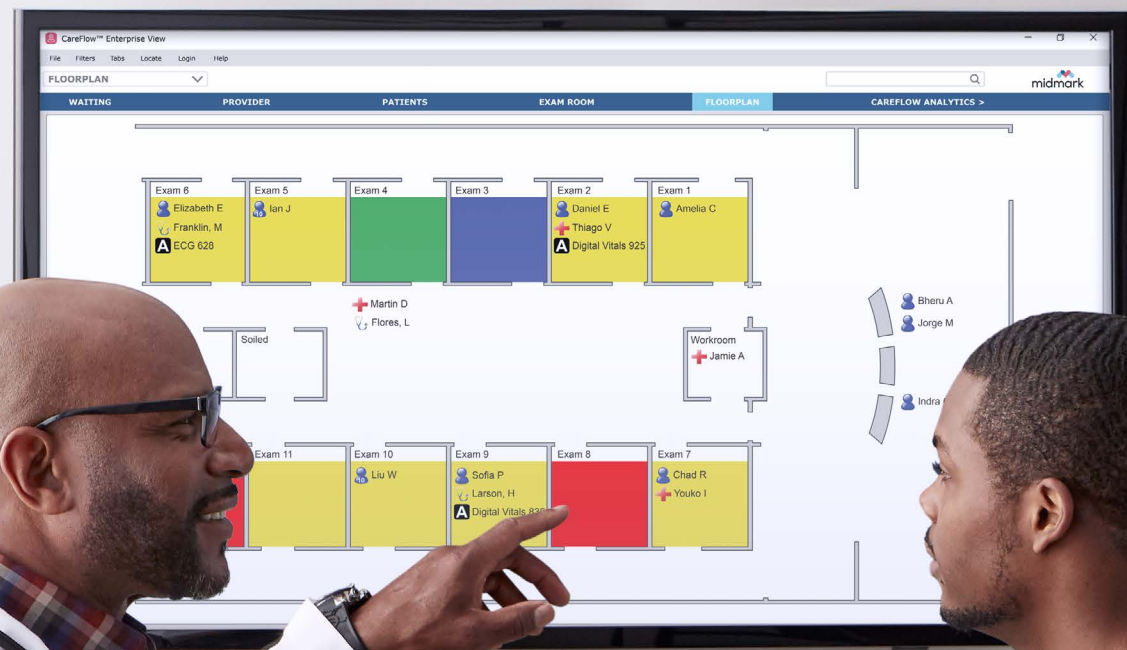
CareFlow™ Enterprise View

File Filters Tabs Locate Login Help

FLOORPLAN

midmark

WAITING PROVIDER PATIENTS EXAM ROOM FLOORPLAN CAREFLOW ANALYTICS >

Exam 6
Elizabeth E
Franklin, M
A ECG 626

Exam 5
Ian J

Exam 4

Exam 3

Exam 2
Daniel E
Thiago V
A Digital Vitals 925

Exam 1
Amelia C

Martin D
Flores, L

Soiled

Workroom
Jamie A

Bheru A
Jorge M
Indra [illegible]

Exam 11

Exam 10
Liu W

Exam 9
Sofia P
Larson, H
A Digital Vitals 83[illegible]

Exam 8

Exam 7
Chad R
Youko I